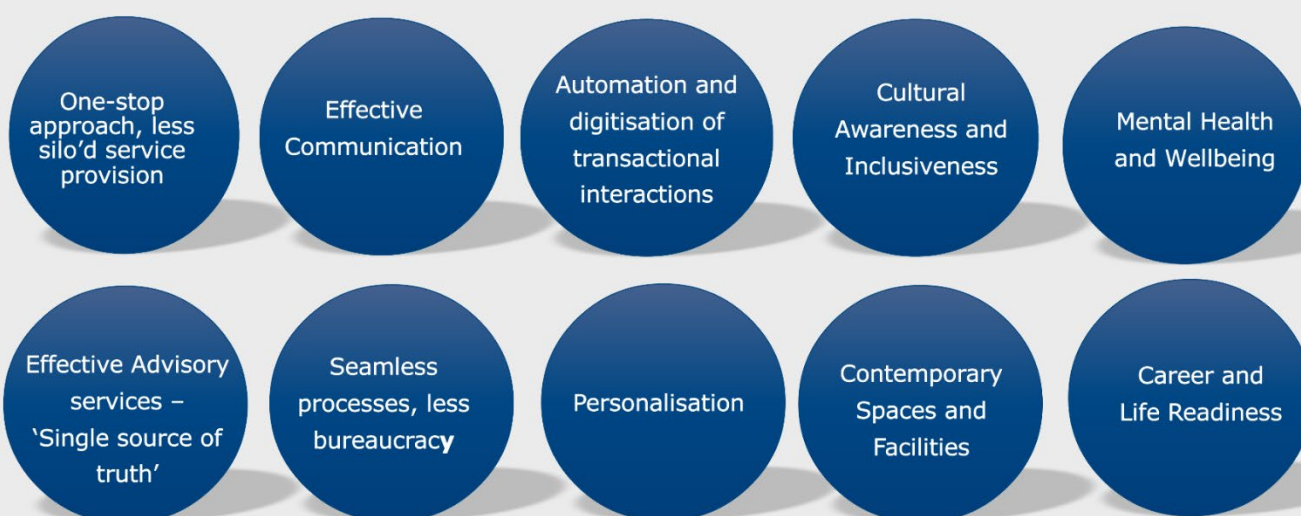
One-stop approach, less silo'd service provision

Effective Communication

Automation and digitisation of transactional interactions

Cultural Awareness and Inclusiveness

Mental Health and Wellbeing

Effective Advisory services – 'Single source of truth'

Seamless processes, less bureaucracy

Personalisation

Contemporary Spaces and Facilities

Career and Life Readiness